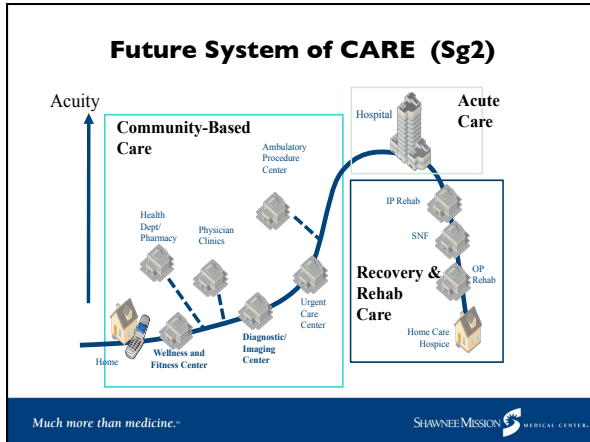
Future System of CARE (Sg2)

Acuity

Community-Based Care

Ambulatory Procedure Center

Health Dept/ Pharmacy

Physician Clinics

Urgent Care Center

Home

Wellness and Fitness Center

Diagnostic/ Imaging Center

Hospital

Acute Care

IP Rehab

SNF

OP Rehab

Recovery & Rehab Care

Home Care Hospice

Much more than medicine.℠

SHAWNEE MISSION MEDICAL CENTER